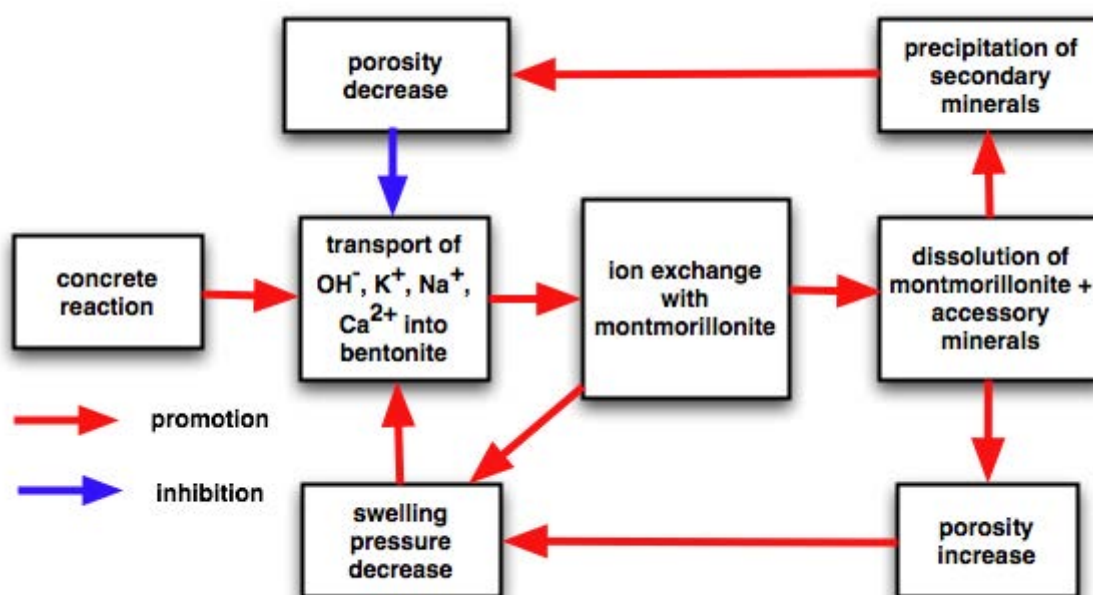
porosity decrease

precipitation of secondary minerals

concrete reaction

transport of $OH^-$, $K^+$, $Na^+$, $Ca^{2+}$ into bentonite

ion exchange with montmorillonite

dissolution of montmorillonite + accessory minerals

promotion

inhibition

swelling pressure decrease

porosity increase